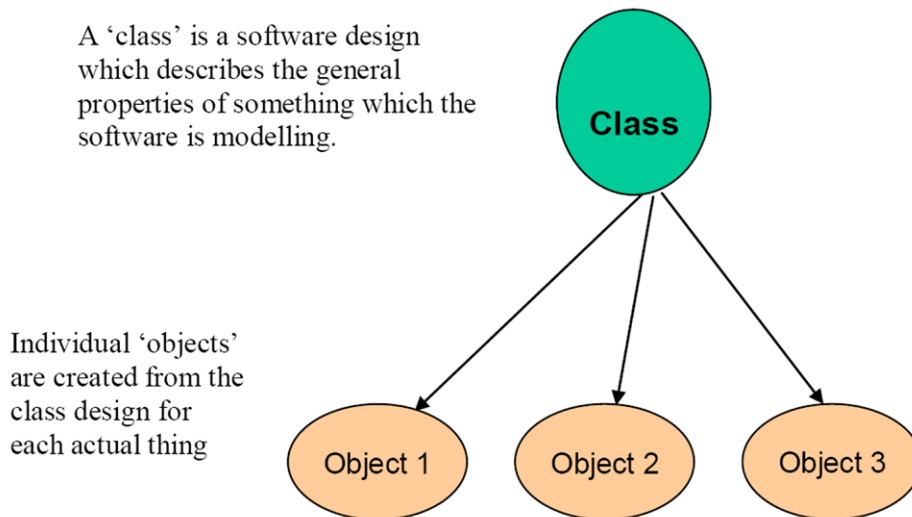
A ‘class’ is a software design which describes the general properties of something which the software is modelling.

Class

Individual ‘objects’ are created from the class design for each actual thing

Object 1

Object 2

Object 3